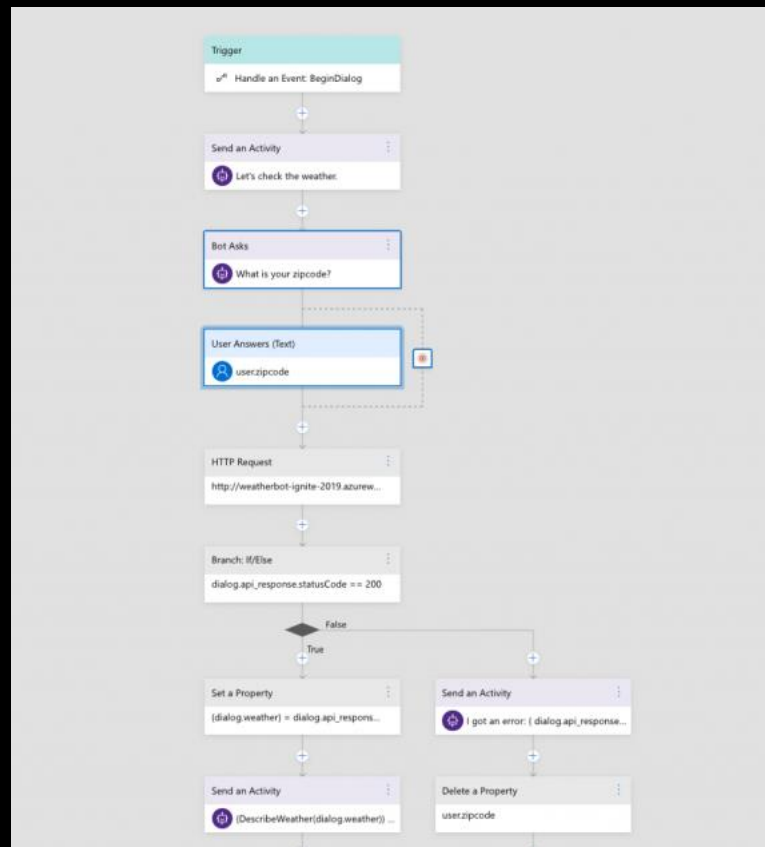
Trigger
Handle an Event: BeginDialog

Send an Activity
Let's check the weather.

Bot Asks
What is your zipcode?

User Answers (Text)
user.zipcode

HTTP Request
http://weatherbot-ignite-2019.azurew...

Branch: If/Else
dialog.api_response.statusCode == 200

False
True

Set a Property
{dialog.weather} = dialog.api_respons...

Send an Activity
I got an error: { dialog.api_response...

Send an Activity
{DescribeWeather(dialog.weather)} ...

Delete a Property
user.zipcode